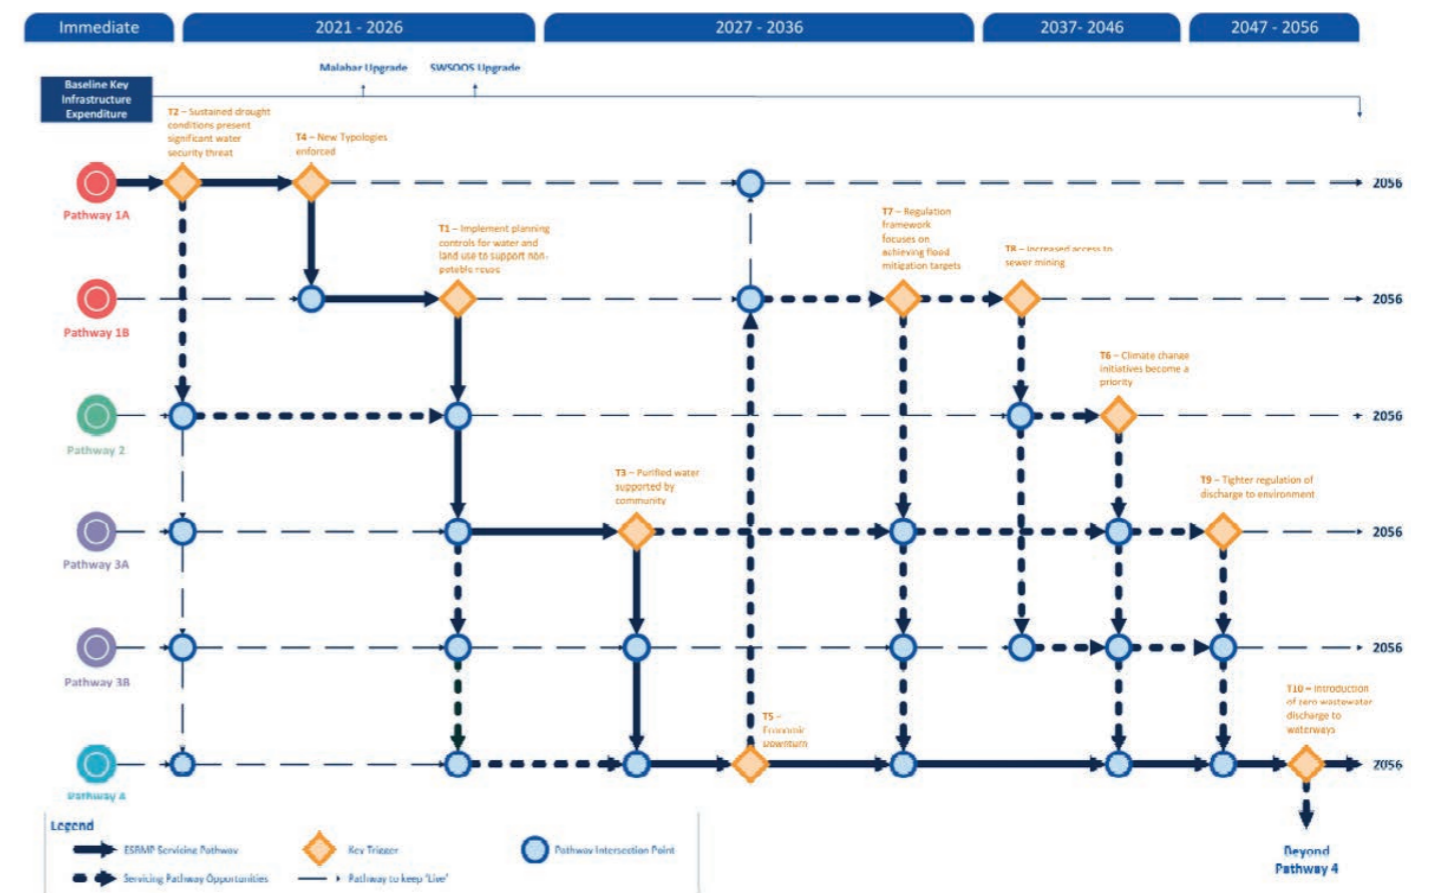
Immediate

2021 - 2026

2027 - 2036

2037- 2046

2047 - 2056

Malabar Upgrade

SWSOOS Upgrade

Baseline Key Infrastructure Expenditure

T2 – Sustained drought conditions present significant water security threat

T4 – New Typologies enforced

Pathway 1A

2056

T1 – Implement planning controls for water and land use to support non-potable reuse

T7 – Regulation framework focuses on achieving flood mitigation targets

T8 – Increased access to sewer mining

Pathway 1B

2056

T6 – Climate change initiatives become a priority

Pathway 2

2056

T3 – Purified water supported by community

T9 – Tighter regulation of discharge to environment

Pathway 3A

2056

Pathway 3B

2056

T10 – Introduction of zero wastewater discharge to waterways

T5 – Economic downturn

Pathway 4

2056

Beyond Pathway 4

Legend

ESFMP Servicing Pathway

Key Trigger

Pathway Intersection Point

Servicing Pathway Opportunities

Pathway to keep 'Live'